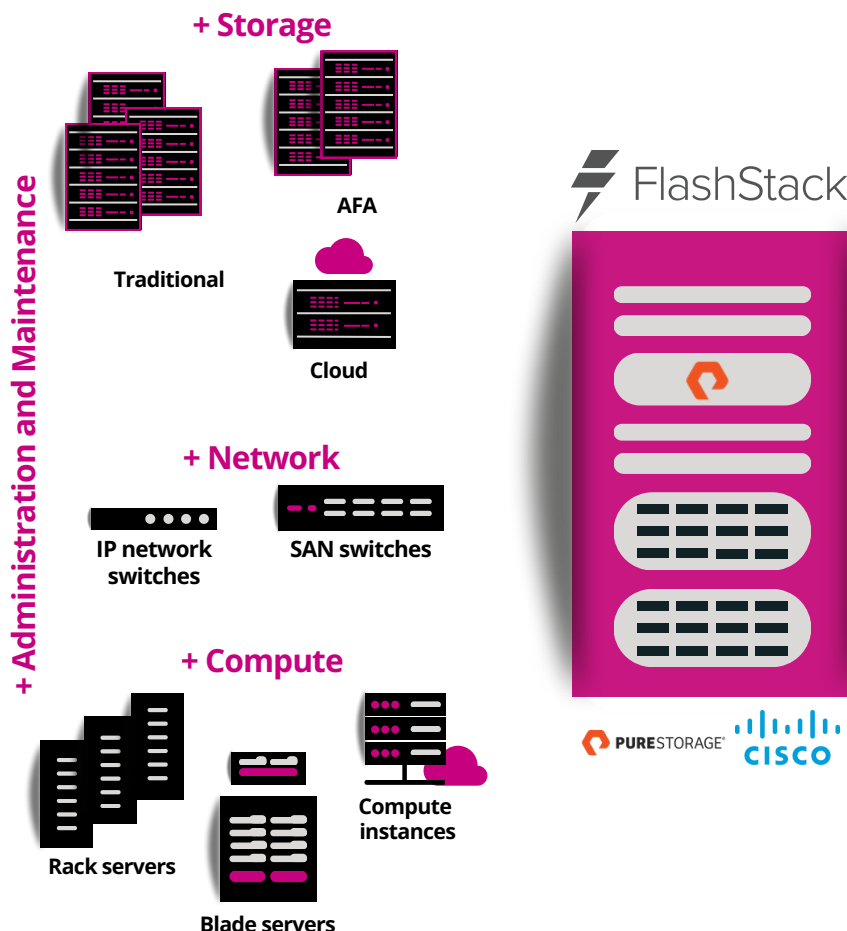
+ Storage

AFA

Traditional

Cloud

+ Administration and Maintenance

FlashStack

+ Network

IP network switches

SAN switches

+ Compute

Compute instances

Rack servers

Blade servers

PURESTORAGE®

CISCO